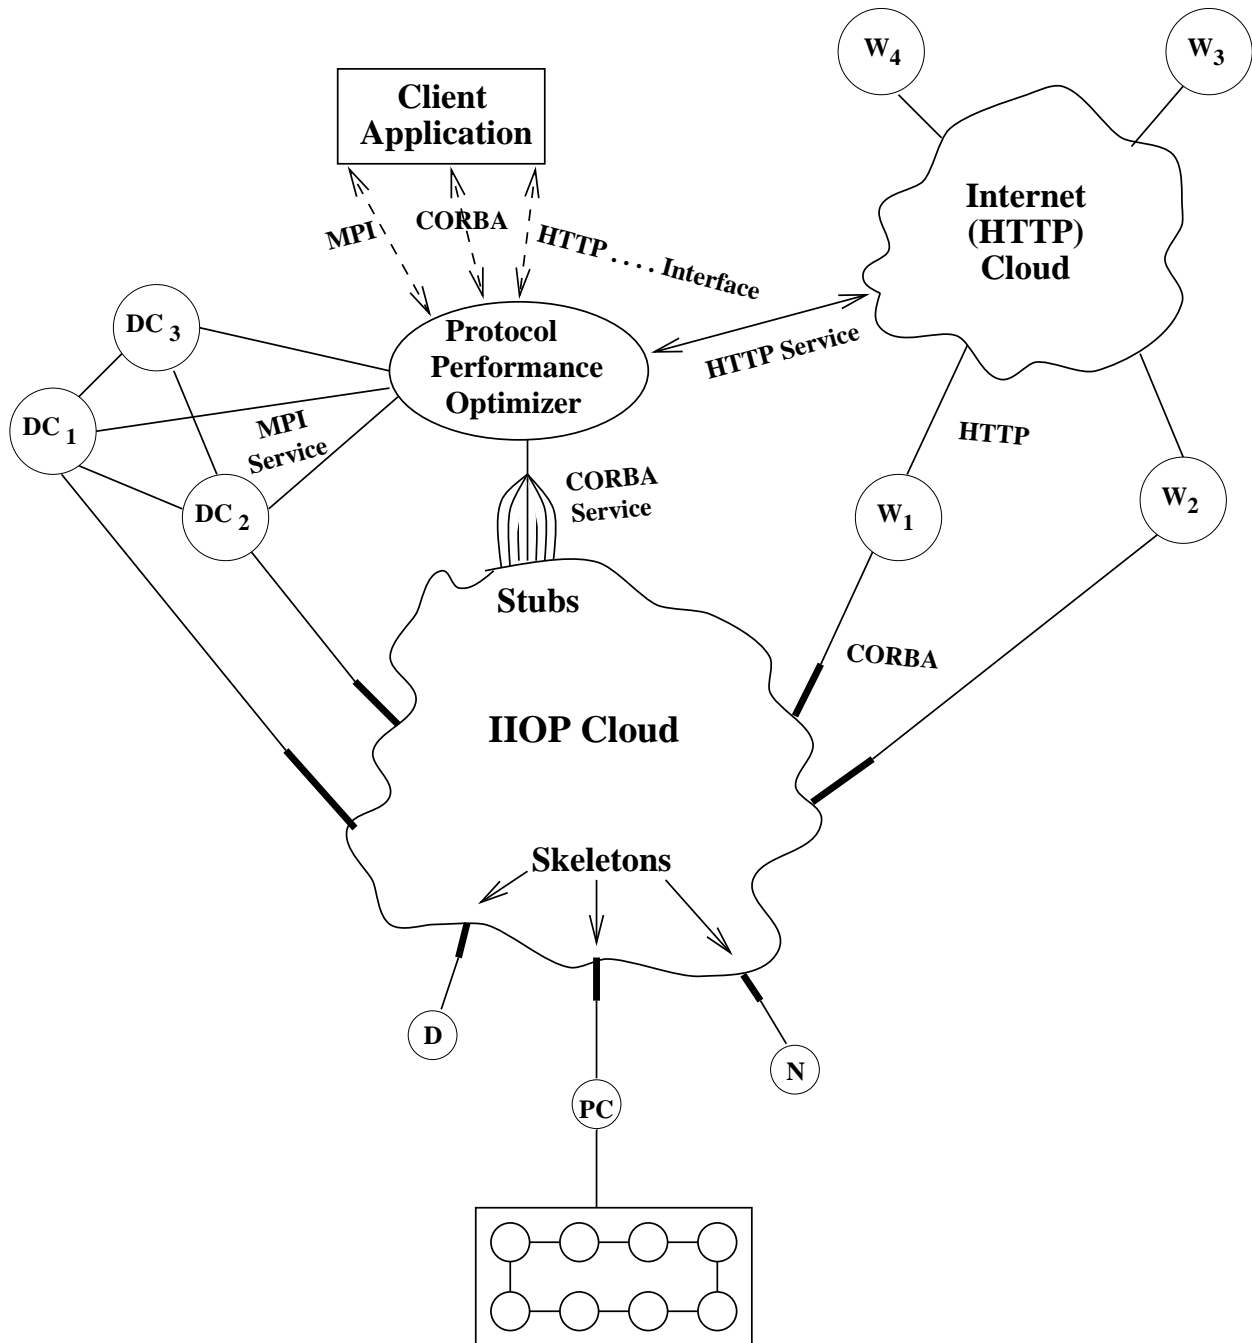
$W_4$

$W_3$

Client Application

Internet (HTTP) Cloud

MPI

CORBA

HTTP . . . . Interface

$DC_3$

Protocol Performance Optimizer

HTTP Service

$DC_1$

MPI Service

HTTP

CORBA Service

$DC_2$

$W_1$

$W_2$

Stubs

CORBA

IIOP Cloud

Skeletons

D

N

PC